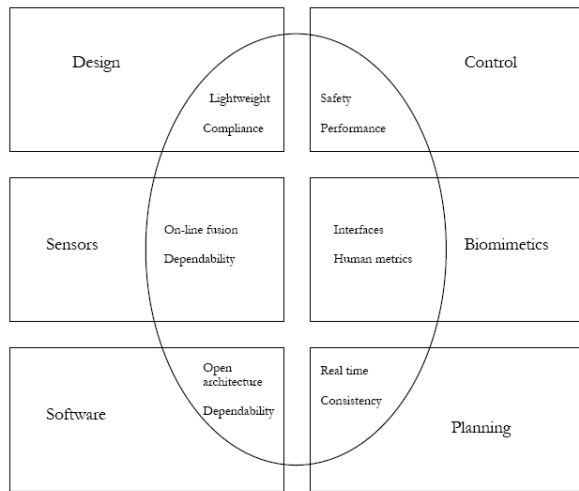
Design

Lightweight

Compliance

Control

Safety

Performance

Sensors

On-line fusion

Dependability

Interfaces

Human metrics

Biomimetics

Open architecture

Dependability

Software

Real time

Consistency

Planning